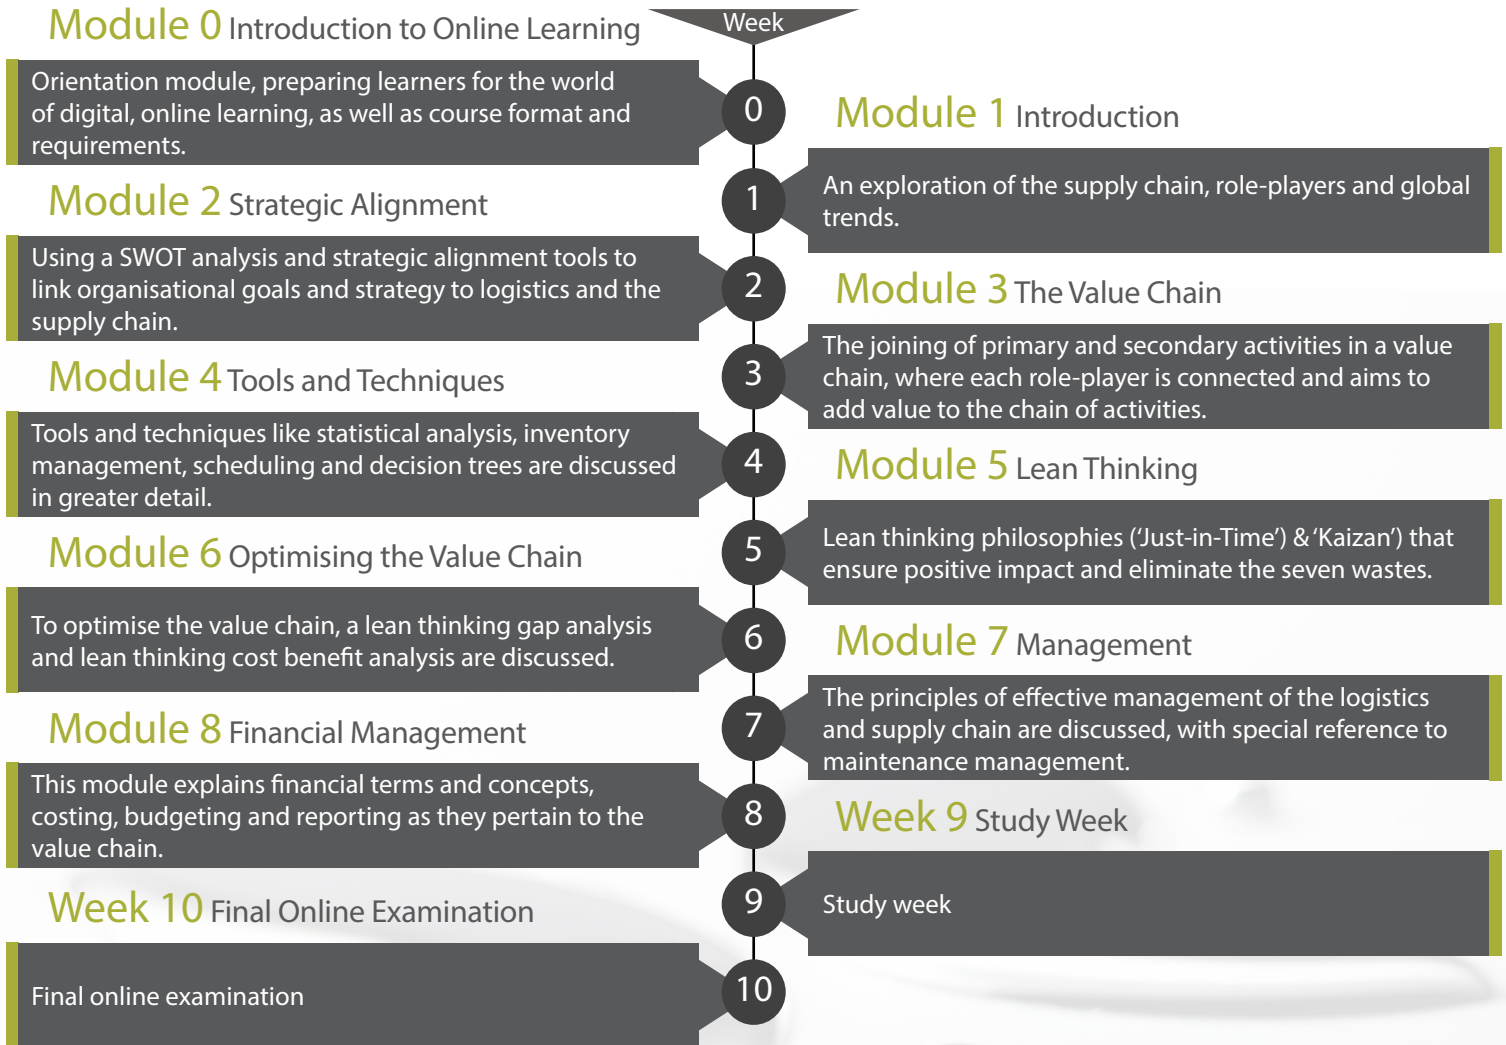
Module 0 Introduction to Online Learning

Week

Orientation module, preparing learners for the world of digital, online learning, as well as course format and requirements.

0

Module 1 Introduction

An exploration of the supply chain, role-players and global trends.

1

Module 2 Strategic Alignment

Using a SWOT analysis and strategic alignment tools to link organisational goals and strategy to logistics and the supply chain.

2

Module 3 The Value Chain

The joining of primary and secondary activities in a value chain, where each role-player is connected and aims to add value to the chain of activities.

3

Module 4 Tools and Techniques

Tools and techniques like statistical analysis, inventory management, scheduling and decision trees are discussed in greater detail.

4

Module 5 Lean Thinking

Lean thinking philosophies ('Just-in-Time') & 'Kaizan') that ensure positive impact and eliminate the seven wastes.

5

Module 6 Optimising the Value Chain

To optimise the value chain, a lean thinking gap analysis and lean thinking cost benefit analysis are discussed.

6

Module 7 Management

The principles of effective management of the logistics and supply chain are discussed, with special reference to maintenance management.

7

Module 8 Financial Management

This module explains financial terms and concepts, costing, budgeting and reporting as they pertain to the value chain.

8

Week 9 Study Week

Study week

9

Week 10 Final Online Examination

Final online examination

10